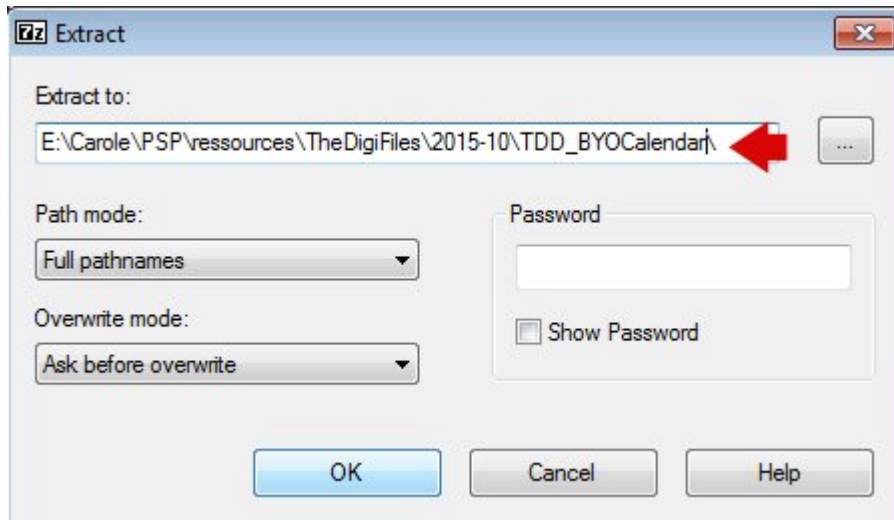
7z Extract

Extract to:

E:\Carole\PSP\ressources\TheDigiFiles\2015-10\TDD_BYOCalendar\

...

Path mode:

Full pathnames

Overwrite mode:

Ask before overwrite

Password

Show Password

OK

Cancel

Help